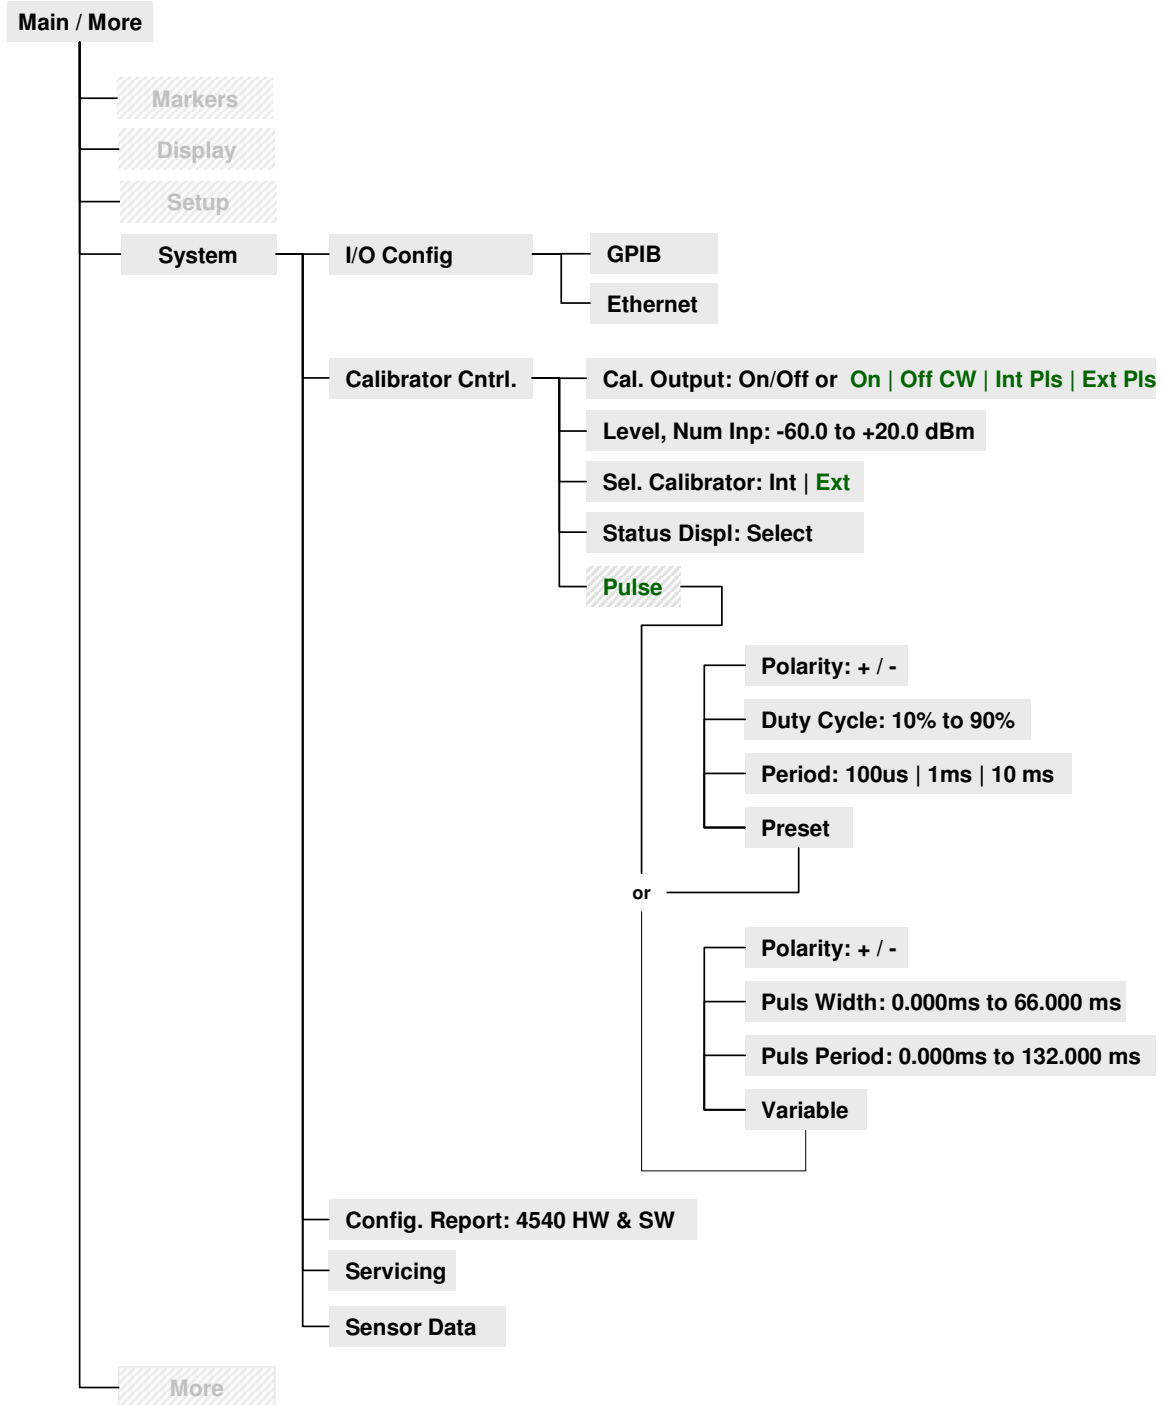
Main / More

Markers

Display

Setup

System

I/O Config

GPIB

Ethernet

Calibrator Cntrl.

Cal. Output: On/Off or On | Off CW | Int Pls | Ext Pls

Level, Num Inp: -60.0 to +20.0 dBm

Sel. Calibrator: Int | Ext

Status Displ: Select

Pulse

Polarity: + / -

Duty Cycle: 10% to 90%

Period: 100us | 1ms | 10 ms

Preset

or

Polarity: + / -

Puls Width: 0.000ms to 66.000 ms

Puls Period: 0.000ms to 132.000 ms

Variable

Config. Report: 4540 HW & SW

Servicing

Sensor Data

More